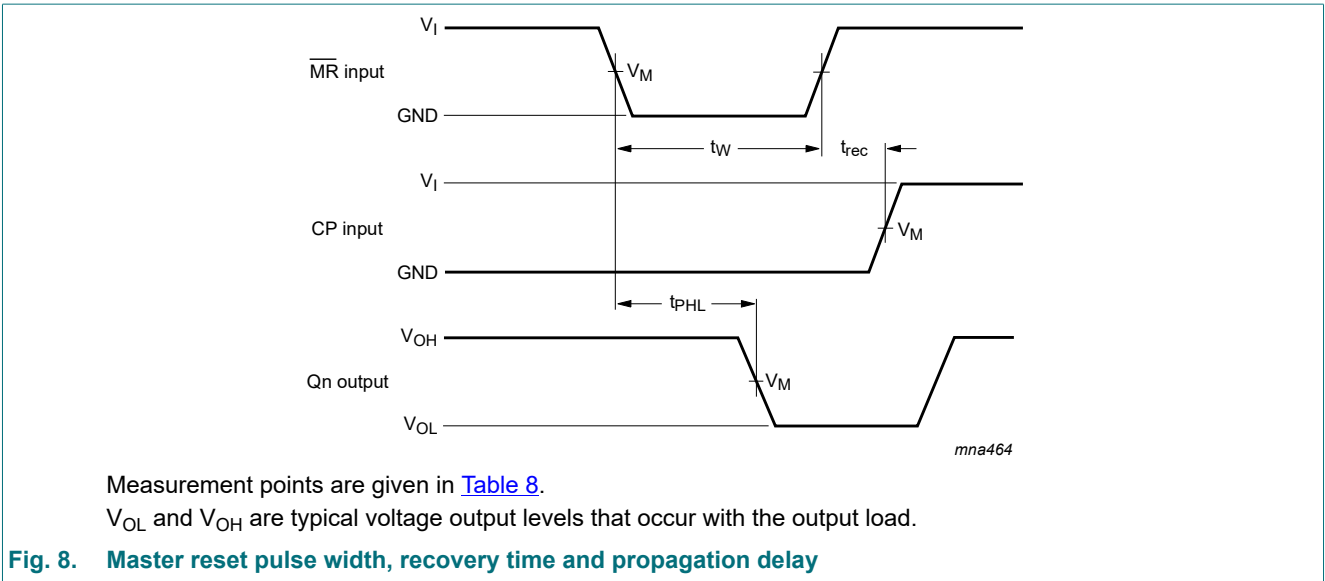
$V_I$

$\overline{MR}$ input

$V_M$

GND

$t_W$

$t_{rec}$

$V_I$

CP input

$V_M$

GND

$t_{PHL}$

$V_{OH}$

Qn output

$V_M$

$V_{OL}$

mna464

Measurement points are given in Table 8.

$V_{OL}$ and $V_{OH}$ are typical voltage output levels that occur with the output load.

Fig. 8. Master reset pulse width, recovery time and propagation delay